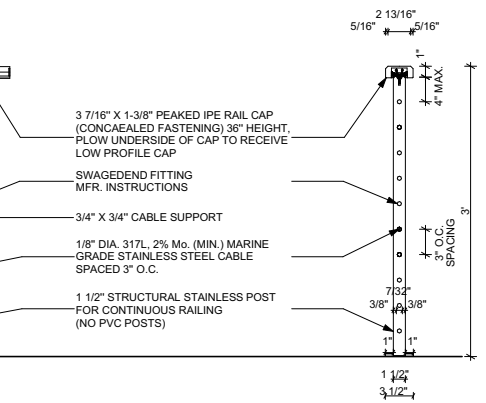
2 13/16"
5/16"
5/16"
1"
4" MAX.

3 7/16" X 1-3/8" PEAKED IPE RAIL CAP (CONCEAALED FASTENING) 36" HEIGHT, PLOW UNDERSIDE OF CAP TO RECEIVE LOW PROFILE CAP

SWAGEDEND FITTING MFR. INSTRUCTIONS

3/4" X 3/4" CABLE SUPPORT

1/8" DIA. 317L, 2% Mo. (MIN.) MARINE GRADE STAINLESS STEEL CABLE SPACED 3" O.C.

1 1/2" STRUCTURAL STAINLESS POST FOR CONTINUOUS RAILING (NO PVC POSTS)

3" O.C. SPACING
3'
7/32"
3/8"
3/8"
1"
1"
1 1/2"
3 1/2"